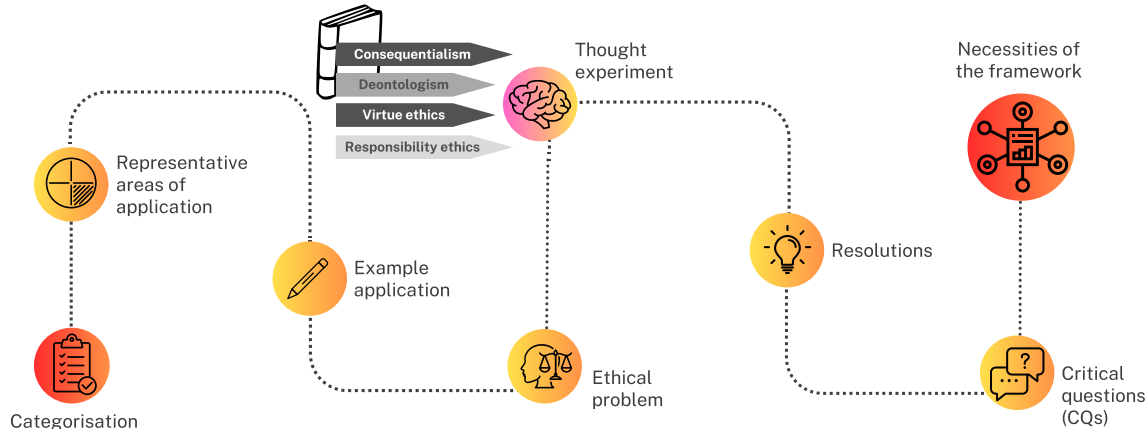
Consequentialism
Deontologism
Virtue ethics
Responsibility ethics

Thought experiment

Necessities of the framework

Representative areas of application

Example application

Resolutions

Ethical problem

Critical questions (CQs)

Categorisation